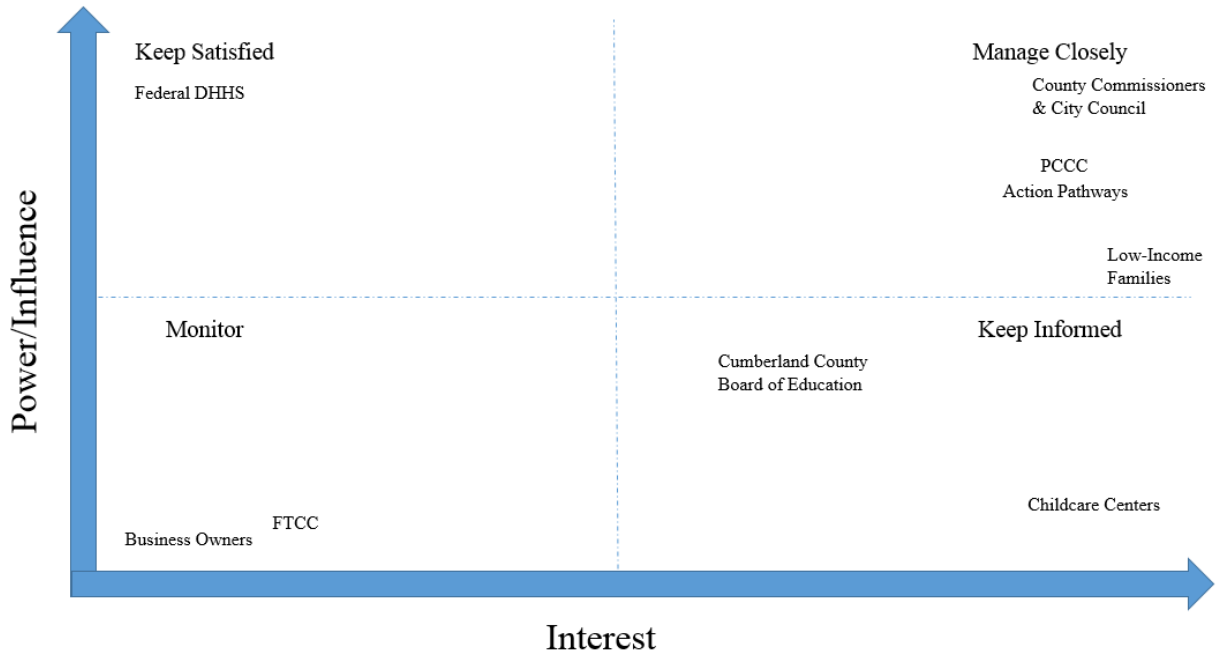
Keep Satisfied

Federal DHHS

Manage Closely

County Commissioners & City Council

PCCC

Action Pathways

Low-Income Families

Power/Influence

Monitor

Keep Informed

Cumberland County Board of Education

FTCC

Business Owners

Childcare Centers

Interest